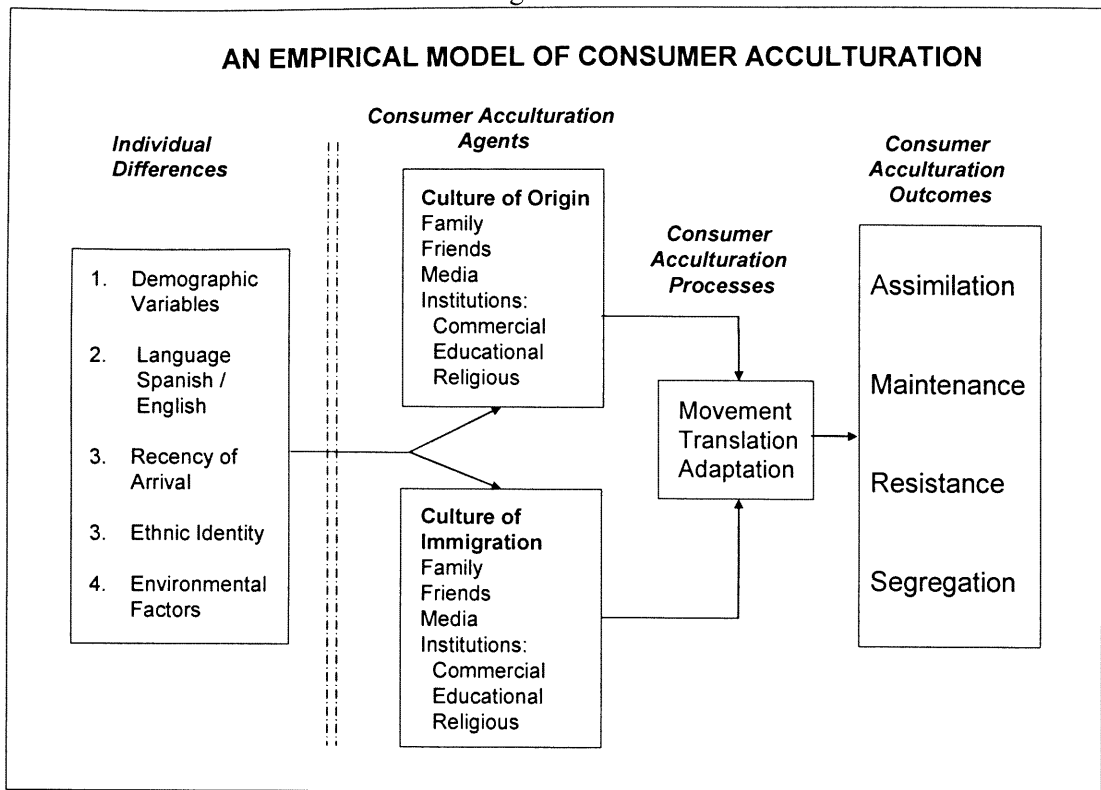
AN EMPIRICAL MODEL OF CONSUMER ACCULTURATION

*Individual Differences*

1. Demographic Variables

2. Language Spanish / English

3. Recency of Arrival

3. Ethnic Identity

4. Environmental Factors

*Consumer Acculturation Agents*

**Culture of Origin**
Family
Friends
Media
Institutions:
Commercial
Educational
Religious

**Culture of Immigration**
Family
Friends
Media
Institutions:
Commercial
Educational
Religious

*Consumer Acculturation Processes*

Movement
Translation
Adaptation

*Consumer Acculturation Outcomes*

Assimilation

Maintenance

Resistance

Segregation